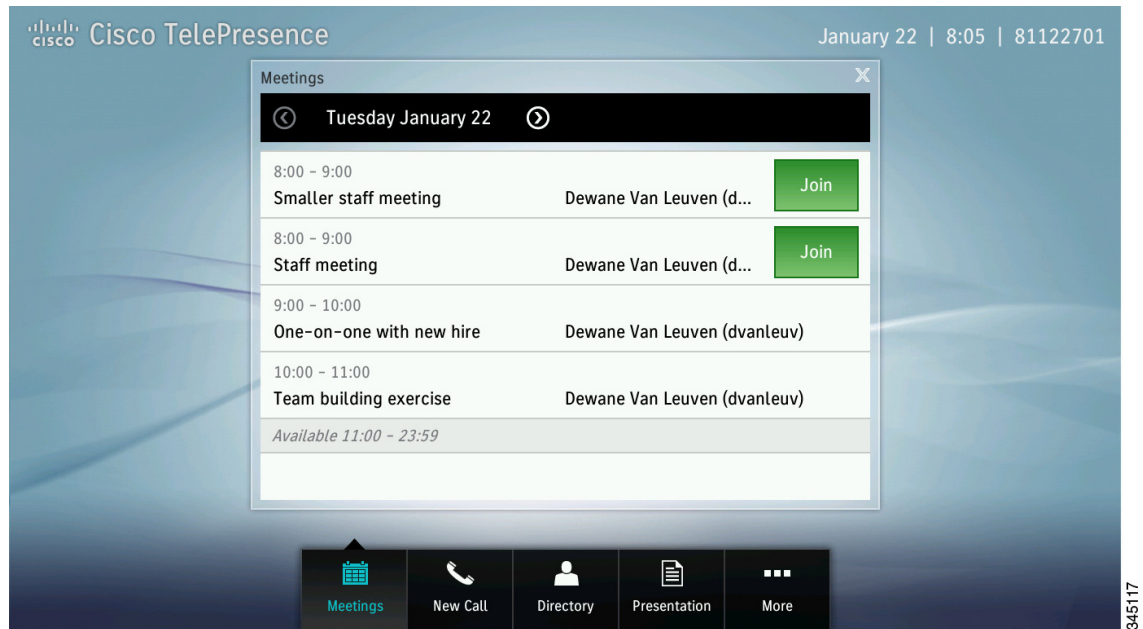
cisco Cisco TelePresence

January 22 | 8:05 | 81122701

Meetings

X

Tuesday January 22

8:00 – 9:00
Smaller staff meeting
Dewane Van Leuven (d...
Join

8:00 – 9:00
Staff meeting
Dewane Van Leuven (d...
Join

9:00 – 10:00
One-on-one with new hire
Dewane Van Leuven (dvanleuv)

10:00 – 11:00
Team building exercise
Dewane Van Leuven (dvanleuv)

Available 11:00 – 23:59

Meetings
New Call
Directory
Presentation
More

345117